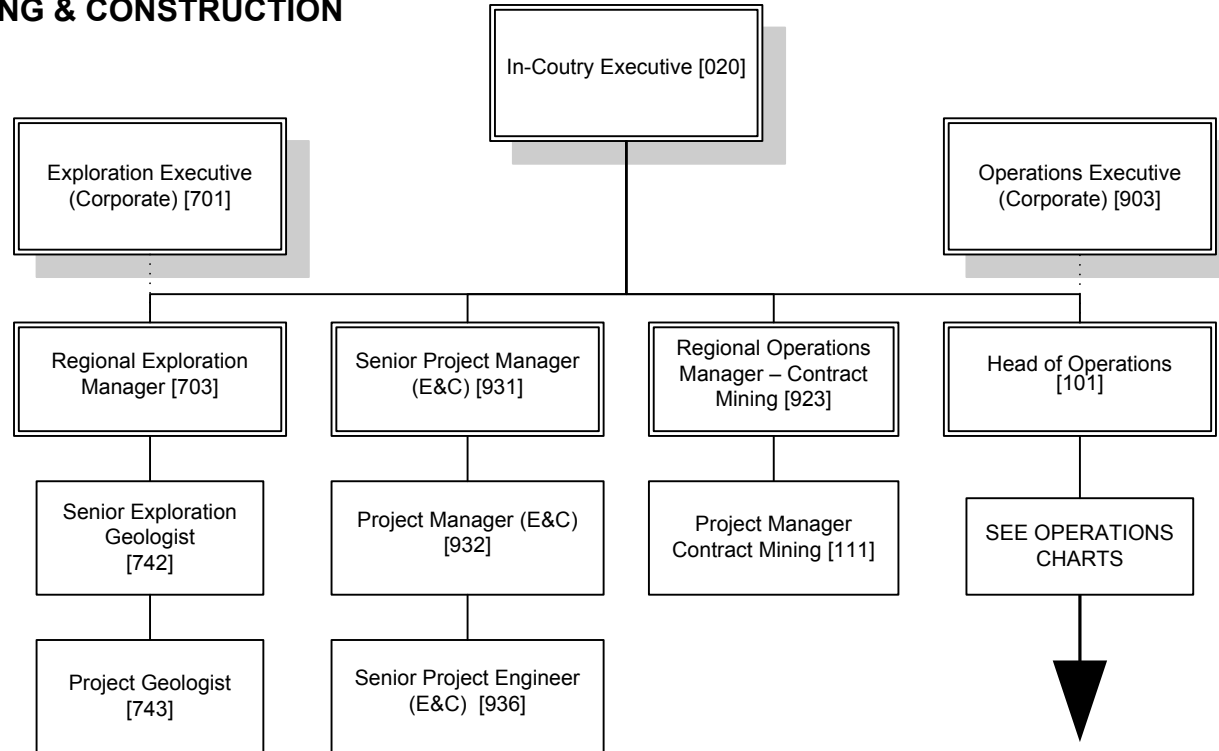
NG & CONSTRUCTION

In-Coutry Executive [020]

Exploration Executive (Corporate) [701]

Operations Executive (Corporate) [903]

Regional Exploration Manager [703]

Senior Project Manager (E&C) [931]

Regional Operations Manager – Contract Mining [923]

Head of Operations [101]

Senior Exploration Geologist [742]

Project Manager (E&C) [932]

Project Manager Contract Mining [111]

SEE OPERATIONS CHARTS

Project Geologist [743]

Senior Project Engineer (E&C) [936]